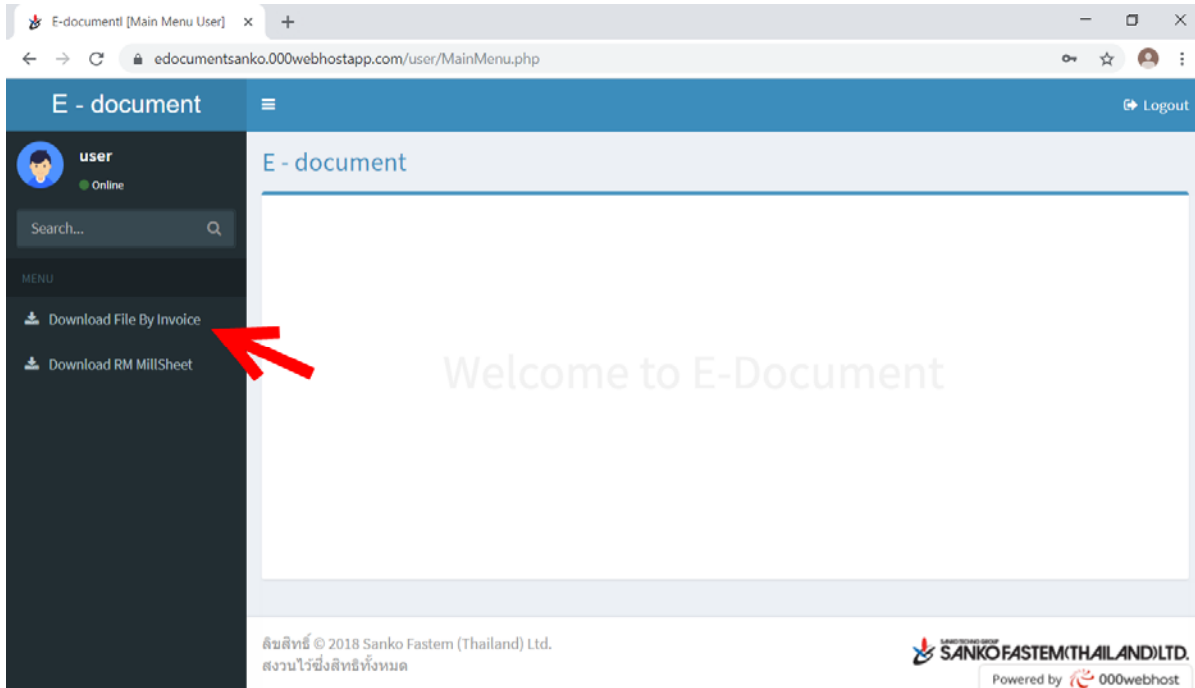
E-documentI [Main Menu User] ×
+
edocumentsanko.000webhostapp.com/user/MainMenu.php

E - document
Logout

user
Online

Search...

MENU

Download File By Invoice

Download RM MillSheet

E - document

Welcome to E-Document

ลิขสิทธิ์ © 2018 Sanko Fastem (Thailand) Ltd.
สงวนไว้ซึ่งสิทธิทั้งหมด

SANKO FASTEM(THAILAND)LTD.

Powered by 000webhost